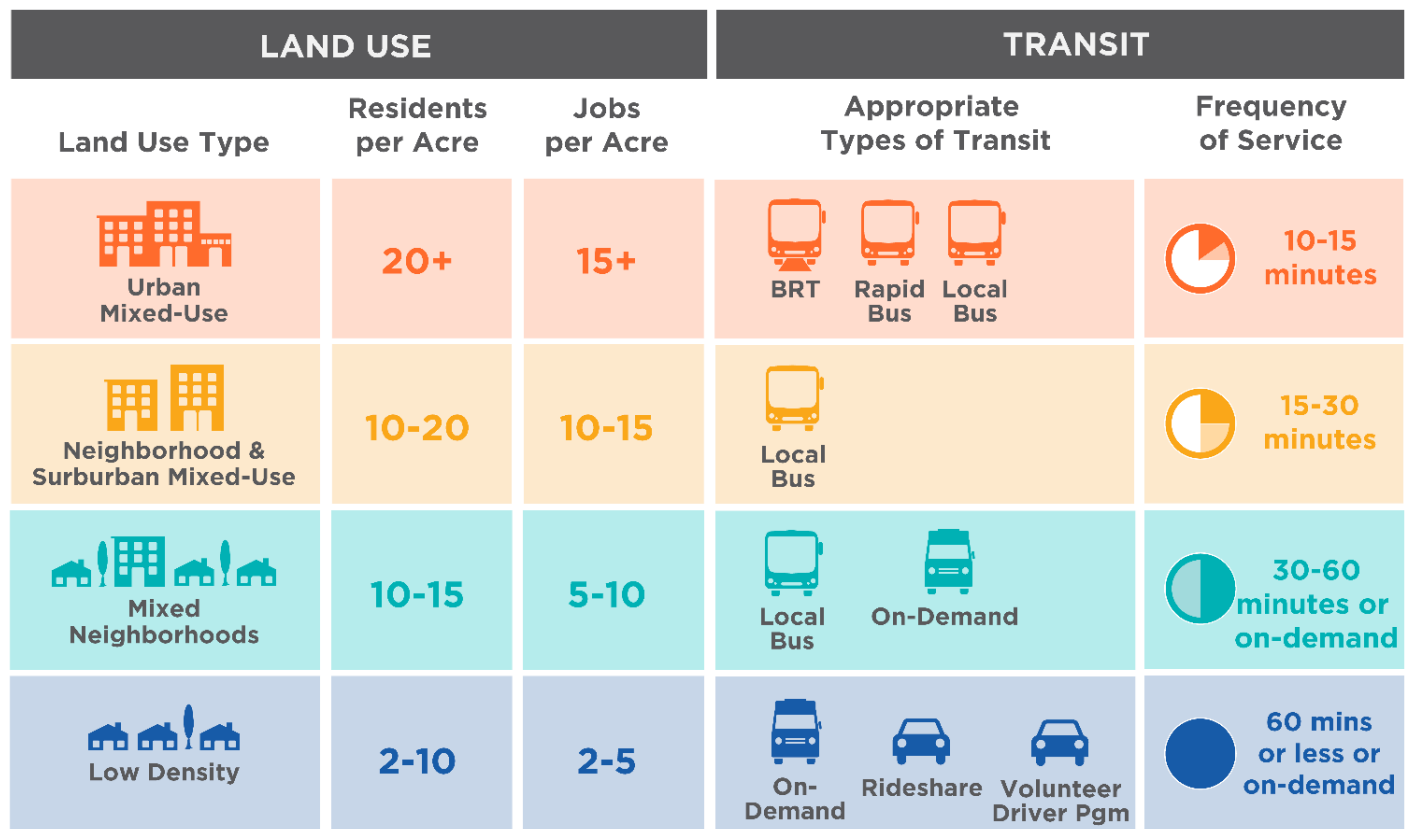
| LAND USE | | | TRANSIT | |
|---|---|---|---|---|
| Land Use Type | Residents per Acre | Jobs per Acre | Appropriate Types of Transit | Frequency of Service |
| Urban Mixed-Use | 20+ | 15+ | BRT, Rapid Bus, Local Bus | 10-15 minutes |
| Neighborhood & Surburban Mixed-Use | 10-20 | 10-15 | Local Bus | 15-30 minutes |
| Mixed Neighborhoods | 10-15 | 5-10 | Local Bus, On-Demand | 30-60 minutes or on-demand |
| Low Density | 2-10 | 2-5 | On-Demand, Rideshare, Volunteer Driver Pgm | 60 mins or less or on-demand |